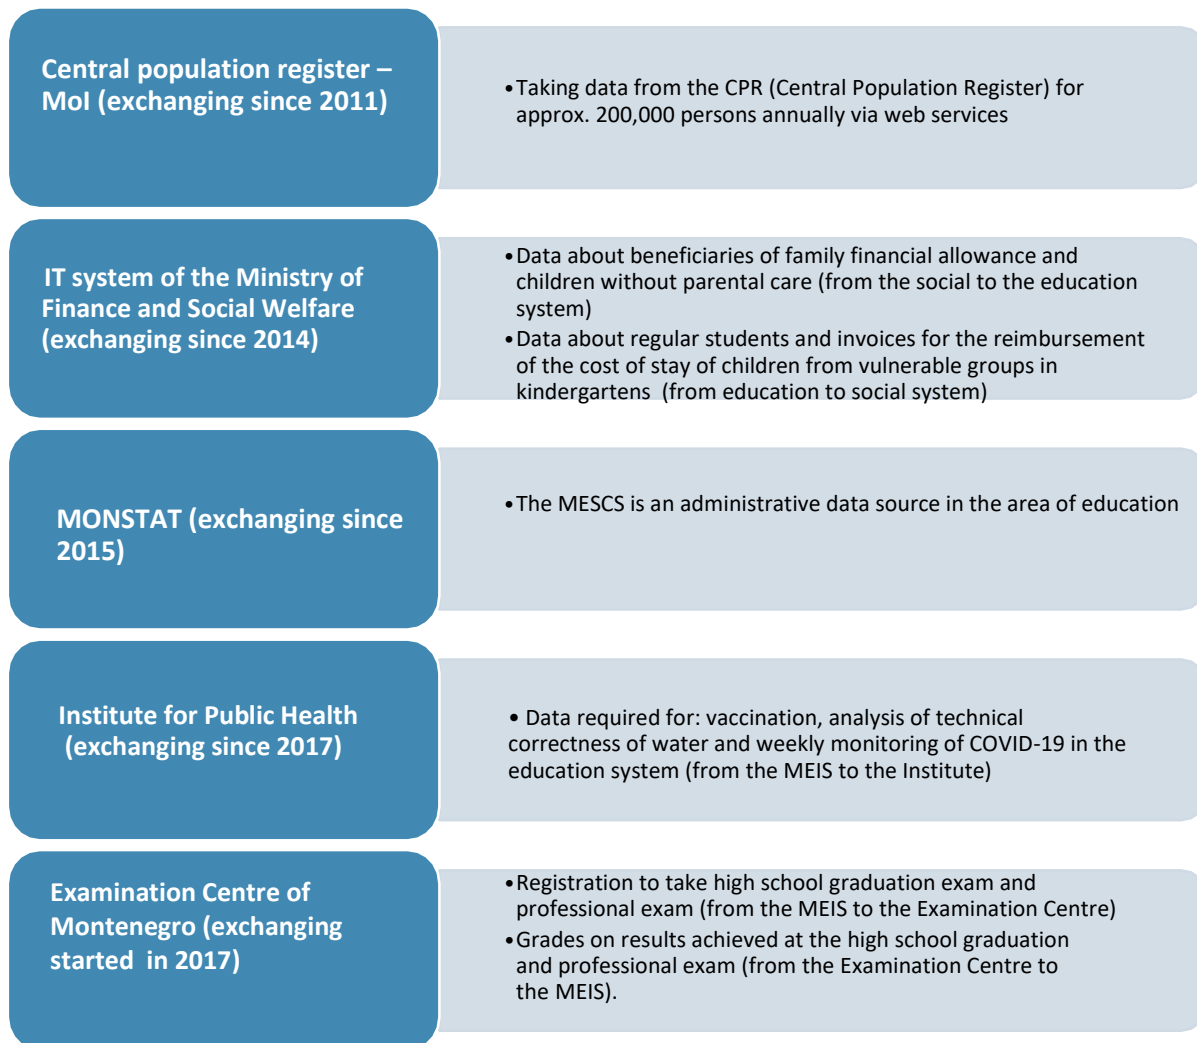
Central population register – MoI (exchanging since 2011)

•Taking data from the CPR (Central Population Register) for approx. 200,000 persons annually via web services

IT system of the Ministry of Finance and Social Welfare (exchanging since 2014)

•Data about beneficiaries of family financial allowance and children without parental care (from the social to the education system)
•Data about regular students and invoices for the reimbursement of the cost of stay of children from vulnerable groups in kindergartens (from education to social system)

MONSTAT (exchanging since 2015)

•The MESCS is an administrative data source in the area of education

Institute for Public Health (exchanging since 2017)

• Data required for: vaccination, analysis of technical correctness of water and weekly monitoring of COVID-19 in the education system (from the MEIS to the Institute)

Examination Centre of Montenegro (exchanging started in 2017)

•Registration to take high school graduation exam and professional exam (from the MEIS to the Examination Centre)
•Grades on results achieved at the high school graduation and professional exam (from the Examination Centre to the MEIS).